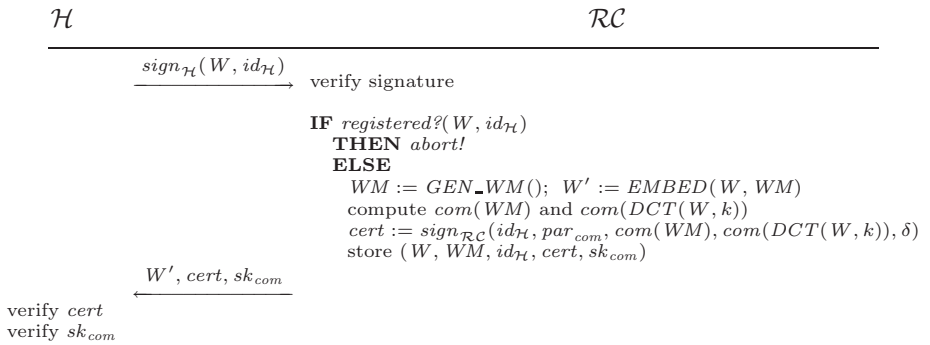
$\mathcal{H}$ $\mathcal{RC}$

$sign_{\mathcal{H}}(W, id_{\mathcal{H}})$ $\longrightarrow$ verify signature

**IF** *registered?*$(W, id_{\mathcal{H}})$
**THEN** *abort!*
**ELSE**
$WM := GEN\_WM()$; $W' := EMBED(W, WM)$
compute $com(WM)$ and $com(DCT(W, k))$
$cert := sign_{\mathcal{RC}}(id_{\mathcal{H}}, par_{com}, com(WM), com(DCT(W, k)), \delta)$
store $(W, WM, id_{\mathcal{H}}, cert, sk_{com})$

$W', cert, sk_{com}$ $\longleftarrow$

verify $cert$
verify $sk_{com}$